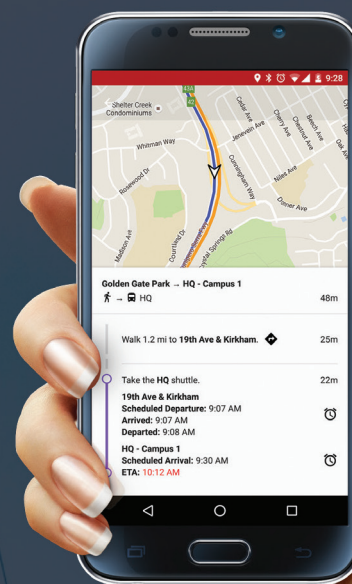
9:28

Shelter Creek Condominiums

Whitman Way

Rosewood Dr

Madison Ave

Courtland Dr

Jenevein Ave

Cedar Ave

Cherry Ave

Chestnut Ave

Beech Ave

Oak Ave

Niles Ave

Crestmoor Dr

Golden Gate Park → HQ - Campus 1

→ HQ

48m

Walk 1.2 mi to 19th Ave & Kirkham.

25m

Take the HQ shuttle.

22m

19th Ave & Kirkham
Scheduled Departure: 9:07 AM
Arrived: 9:07 AM
Departed: 9:08 AM

HQ - Campus 1
Scheduled Arrival: 9:30 AM
ETA: 10:12 AM